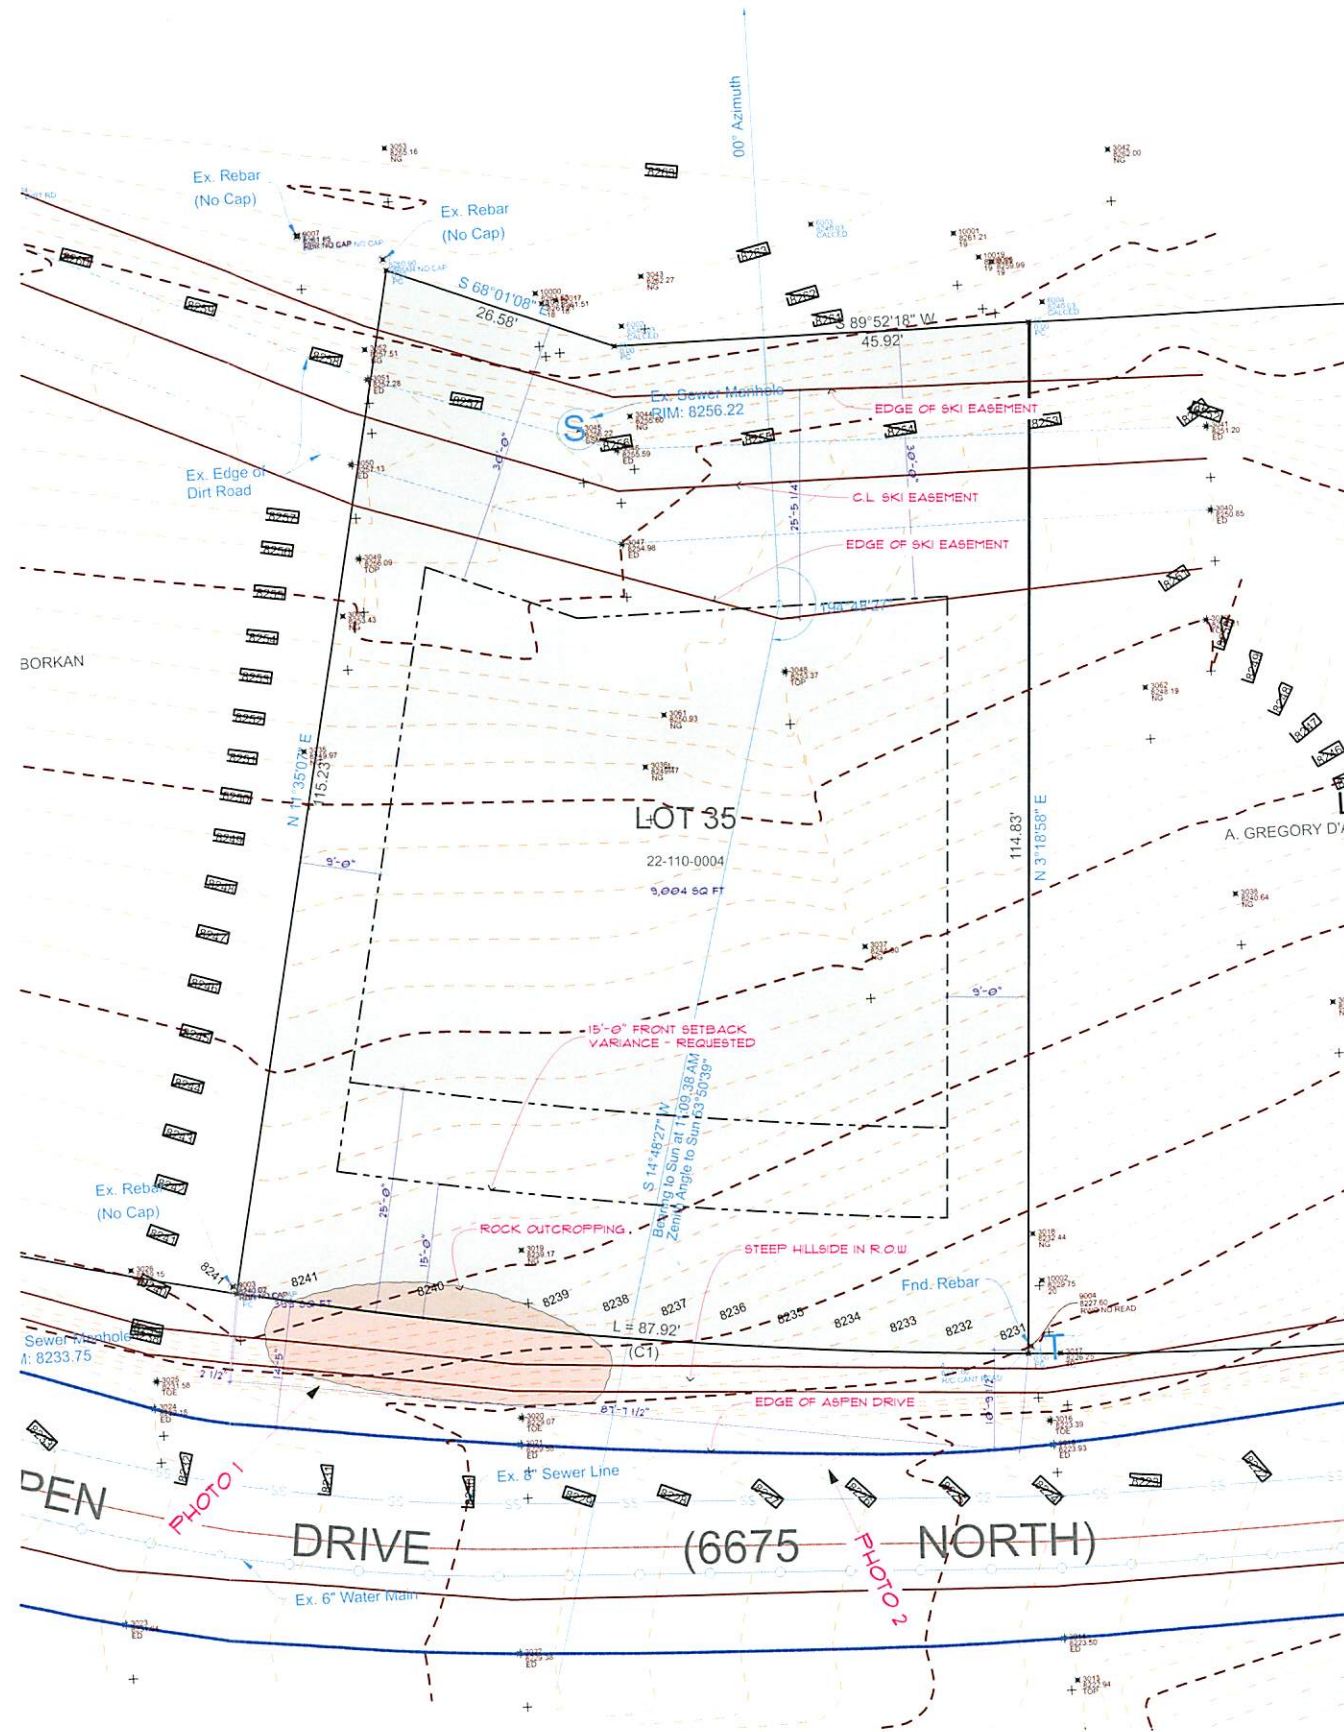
00° Azimuth

Ex. Rebar
(No Cap)

Ex. Rebar
(No Cap)

S 68°01'08" E
26.58'

S 89°52'18" W
45.92'

Ex. Sewer Manhole
RIM: 8256.22

EDGE OF SKI EASEMENT

C.L. SKI EASEMENT

EDGE OF SKI EASEMENT

Ex. Edge of
Dirt Road

30'-0"

25'-5 1/4"

10'-0"

BORKAN

N 11°35'07" E
115.23'

9'-0"

LOT 35
22-110-0004
9,004 SQ FT

114.83'
N 3°18'58" E

A. GREGORY D'

9'-0"

15'-0" FRONT SETBACK
VARIANCE - REQUESTED

S 14°48'27" W
Bearing to Sun at 11:09:38 AM
Zenith Angle to Sun 63°50'39"

Ex. Rebar
(No Cap)

ROCK OUTCROPPING

STEEP HILLSIDE IN R.O.W.

25'-0"

15'-0"

Fnd. Rebar

8241
8241
8240
8239
8238
8237
8236
8235
8234
8233
8232
8231

L = 87.92'
(C1)

Sewer Manhole
RIM: 8233.75

2 1/2"

14'-5"

87'-1 1/2"

EDGE OF ASPEN DRIVE

10'-9"

PHOTO 1

Ex. 8" Sewer Line

PHOTO 2

PEN DRIVE (6675 NORTH)

Ex. 6" Water Main